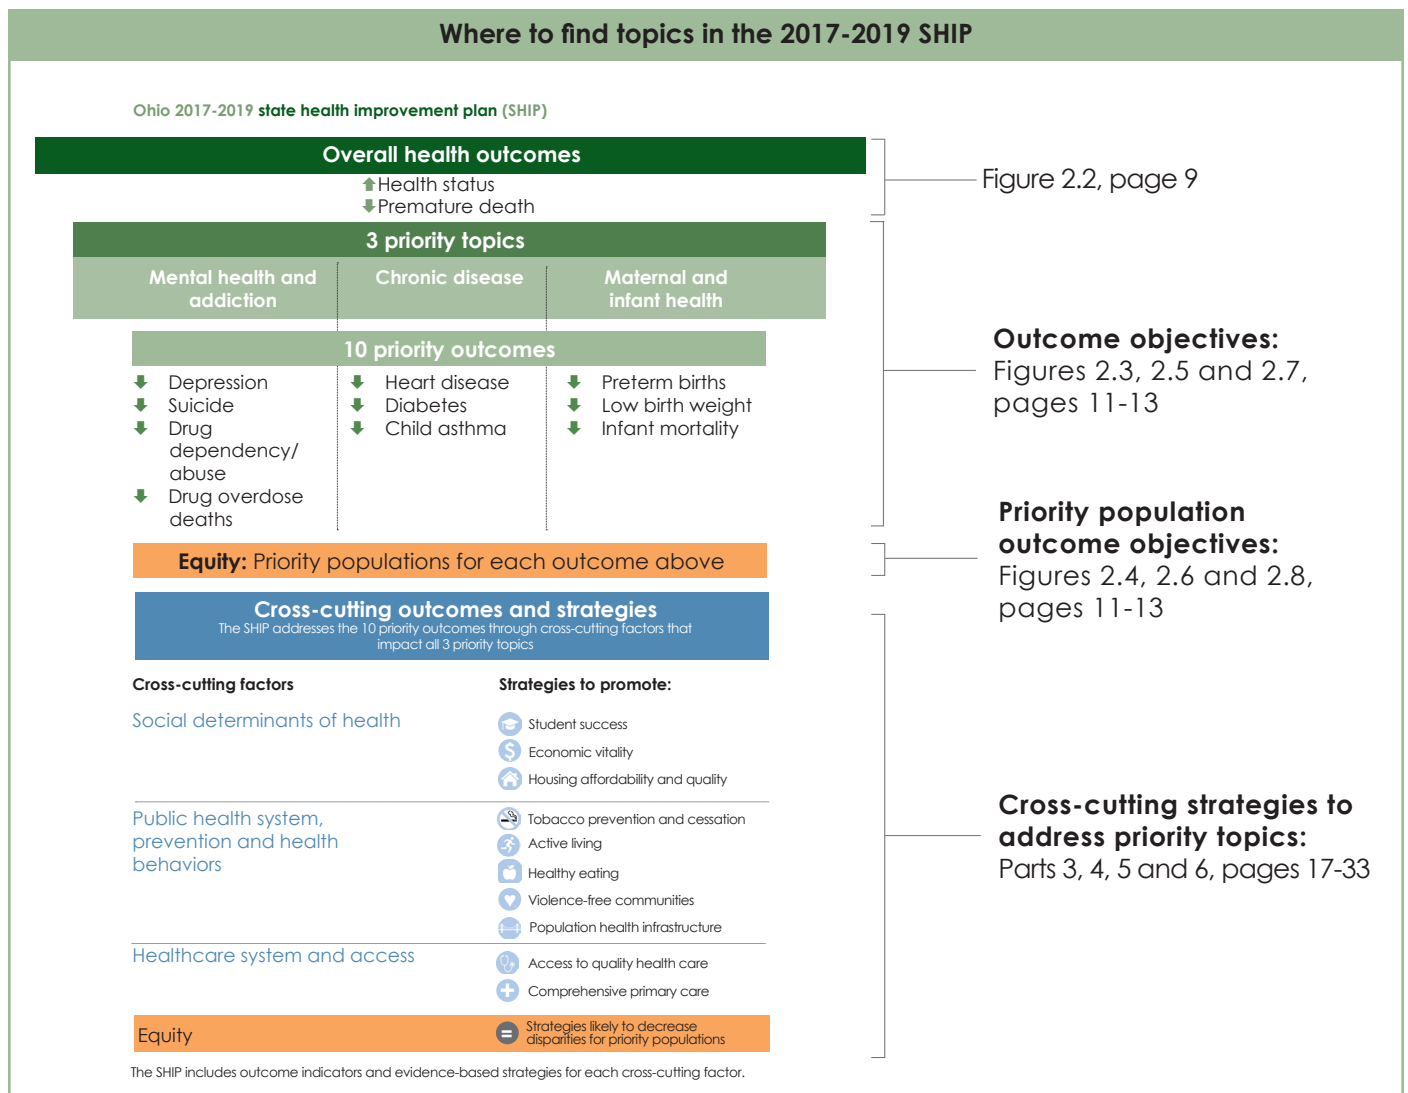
Where to find topics in the 2017-2019 SHIP

Ohio 2017-2019 state health improvement plan (SHIP)

Overall health outcomes

Health status
Premature death

Figure 2.2, page 9

3 priority topics

Mental health and addiction

Chronic disease

Maternal and infant health

10 priority outcomes

Depression
Suicide
Drug dependency/ abuse
Drug overdose deaths

Heart disease
Diabetes
Child asthma

Preterm births
Low birth weight
Infant mortality

Outcome objectives: Figures 2.3, 2.5 and 2.7, pages 11-13

Equity: Priority populations for each outcome above

Priority population outcome objectives: Figures 2.4, 2.6 and 2.8, pages 11-13

Cross-cutting outcomes and strategies
The SHIP addresses the 10 priority outcomes through cross-cutting factors that impact all 3 priority topics

Cross-cutting factors

Strategies to promote:

Social determinants of health

Student success
Economic vitality
Housing affordability and quality

Public health system, prevention and health behaviors

Tobacco prevention and cessation
Active living
Healthy eating
Violence-free communities
Population health infrastructure

Healthcare system and access

Access to quality health care
Comprehensive primary care

Equity

Strategies likely to decrease disparities for priority populations

Cross-cutting strategies to address priority topics: Parts 3, 4, 5 and 6, pages 17-33

The SHIP includes outcome indicators and evidence-based strategies for each cross-cutting factor.